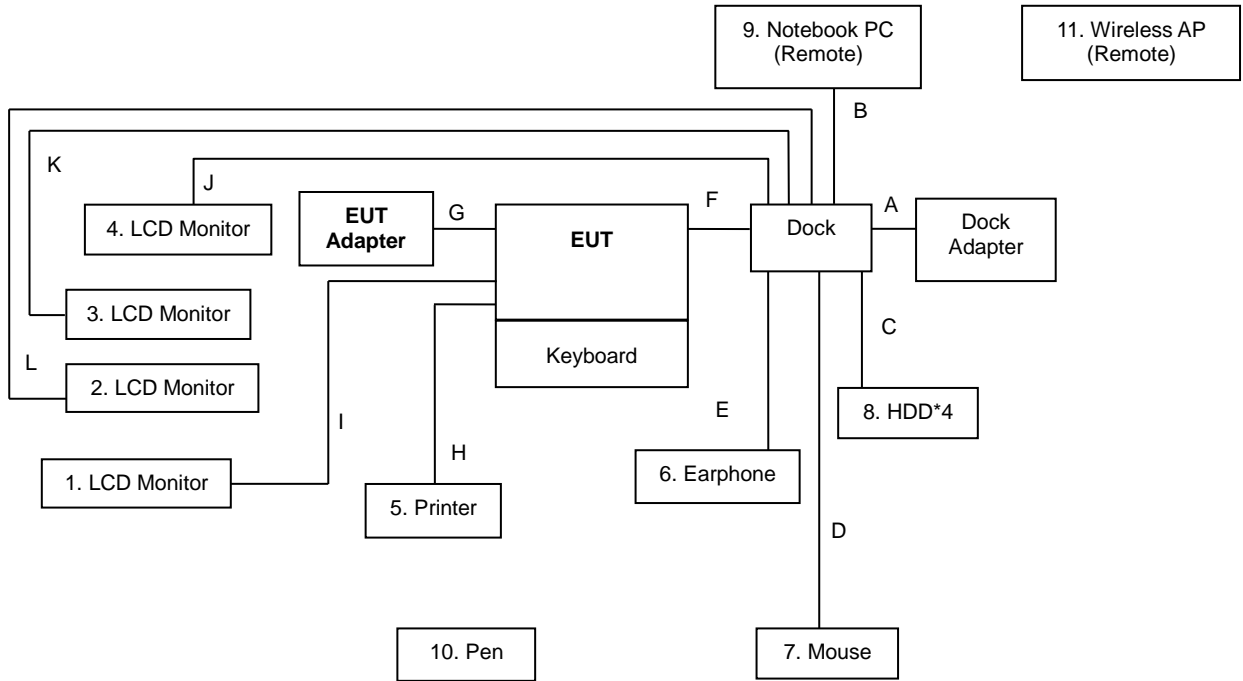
9. Notebook PC (Remote)

11. Wireless AP (Remote)

B

K

J

F

A

EUT Adapter

G

EUT

Dock

Dock Adapter

4. LCD Monitor

3. LCD Monitor

C

Keyboard

L

2. LCD Monitor

8. HDD*4

E

I

H

6. Earphone

1. LCD Monitor

5. Printer

D

10. Pen

7. Mouse